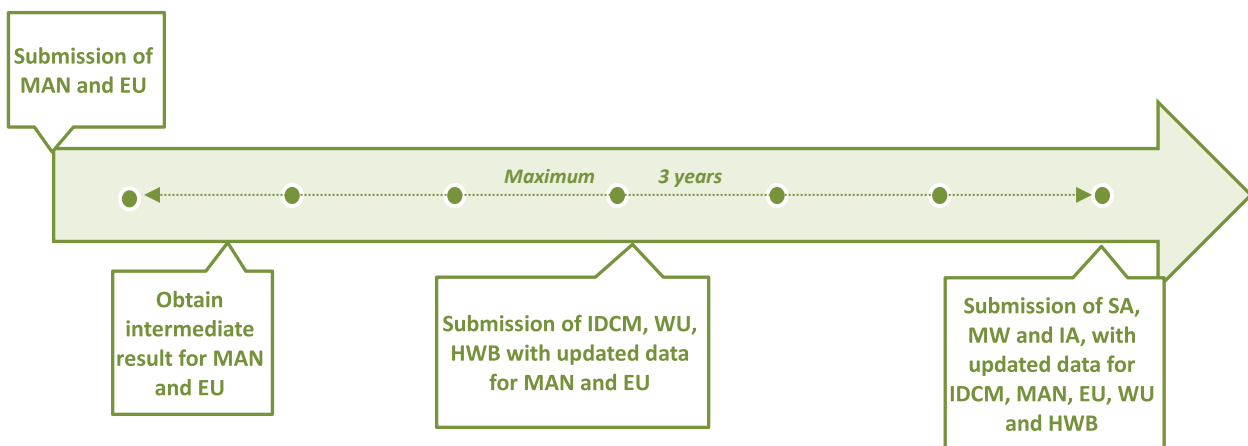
Submission of MAN and EU

Maximum 3 years

Obtain intermediate result for MAN and EU

Submission of IDCM, WU, HWB with updated data for MAN and EU

Submission of SA, MW and IA, with updated data for IDCM, MAN, EU, WU and HWB